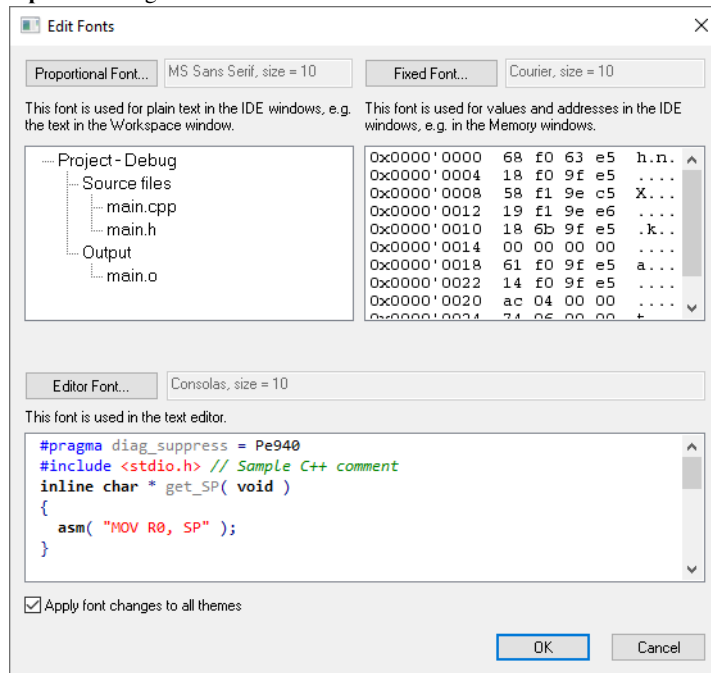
Edit Fonts

Proportional Font... MS Sans Serif, size = 10

This font is used for plain text in the IDE windows, e.g. the text in the Workspace window.

Project - Debug
Source files
main.cpp
main.h
Output
main.o

Fixed Font... Courier, size = 10

This font is used for values and addresses in the IDE windows, e.g. in the Memory windows.

0x0000'0000 68 f0 63 e5 h.n.
0x0000'0004 18 f0 9f e5 ....
0x0000'0008 58 f1 9e c5 X...
0x0000'0012 19 f1 9e e6 ....
0x0000'0010 18 6b 9f e5 .k..
0x0000'0014 00 00 00 00 ....
0x0000'0018 61 f0 9f e5 a...
0x0000'0022 14 f0 9f e5 ....
0x0000'0020 ac 04 00 00 ....
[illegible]

Editor Font... Consolas, size = 10

This font is used in the text editor.

#pragma diag_suppress = Pe940
#include <stdio.h> // Sample C++ comment
inline char * get_SP( void )
{
asm( "MOV R0, SP" );
}

Apply font changes to all themes

OK
Cancel